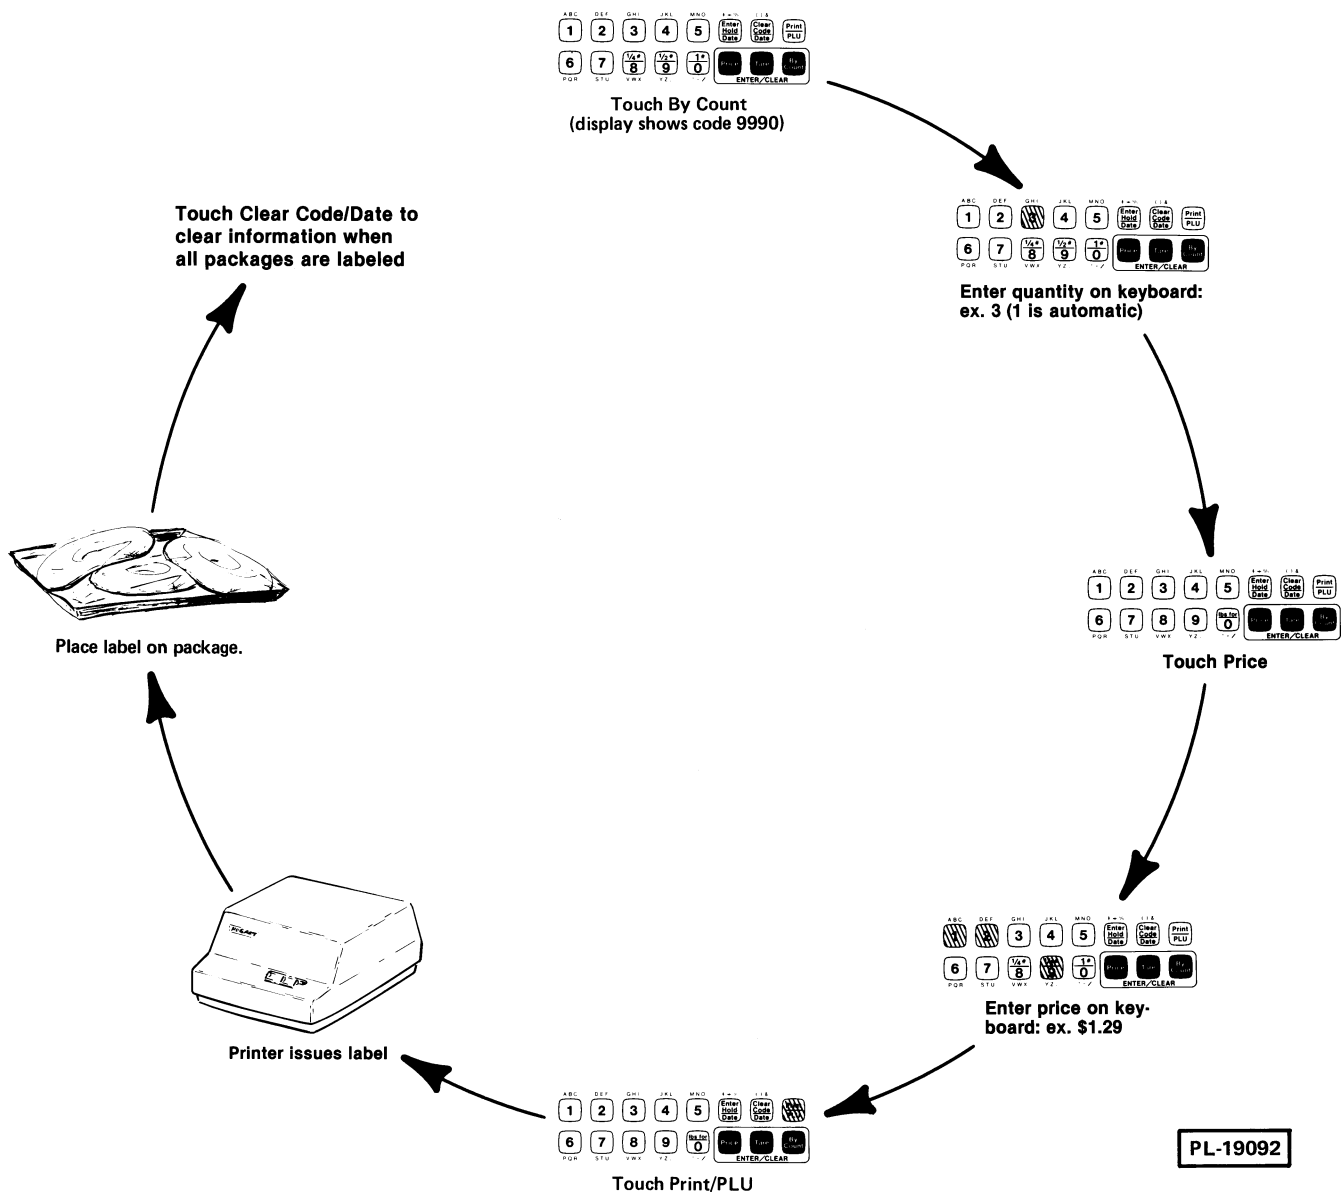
ABC DEF GHI JKL MNO
1 2 3 4 5 Enter Hold Date Clear Code Date Print PLU
6 7 $\frac{1}{4}$# 8 $\frac{1}{2}$# 9 1# 0 Price Tare By Count
PQR STU VWX YZ ENTER/CLEAR
Touch By Count (display shows code 9990)

ABC DEF GHI JKL MNO
1 2 3 4 5 Enter Hold Date Clear Code Date Print PLU
6 7 $\frac{1}{4}$# 8 $\frac{1}{2}$# 9 1# 0 Price Tare By Count
PQR STU VWX YZ ENTER/CLEAR
Enter quantity on keyboard: ex. 3 (1 is automatic)

ABC DEF GHI JKL MNO
1 2 3 4 5 Enter Hold Date Clear Code Date Print PLU
6 7 8 9 lbs for 0 Price Tare By Count
PQR STU VWX YZ ENTER/CLEAR
Touch Price

ABC DEF GHI JKL MNO
3 4 5 Enter Hold Date Clear Code Date Print PLU
6 7 $\frac{1}{4}$# 8 1# 0 Price Tare By Count
PQR STU VWX YZ ENTER/CLEAR
Enter price on keyboard: ex. $1.29

ABC DEF GHI JKL MNO
1 2 3 4 5 Enter Hold Date Clear Code Date
6 7 8 9 lbs for 0 Price Tare By Count
PQR STU VWX YZ ENTER/CLEAR
Touch Print/PLU

Printer issues label

Place label on package.

Touch Clear Code/Date to clear information when all packages are labeled

PL-19092